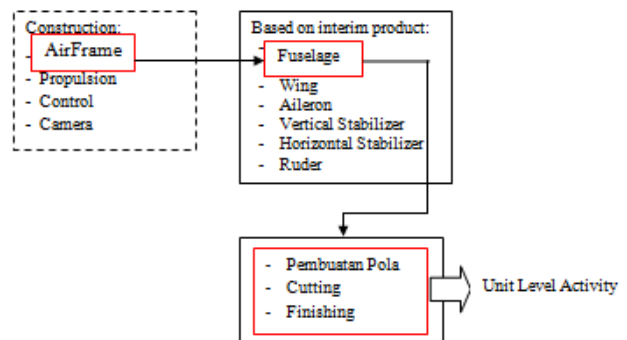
Construction:
- AirFrame
- Propulsion
- Control
- Camera

Based on interim product:
- Fuselage
- Wing
- Aileron
- Vertical Stabilizer
- Horizontal Stabilizer
- Ruder

- Pembuatan Pola
- Cutting
- Finishing

Unit Level Activity